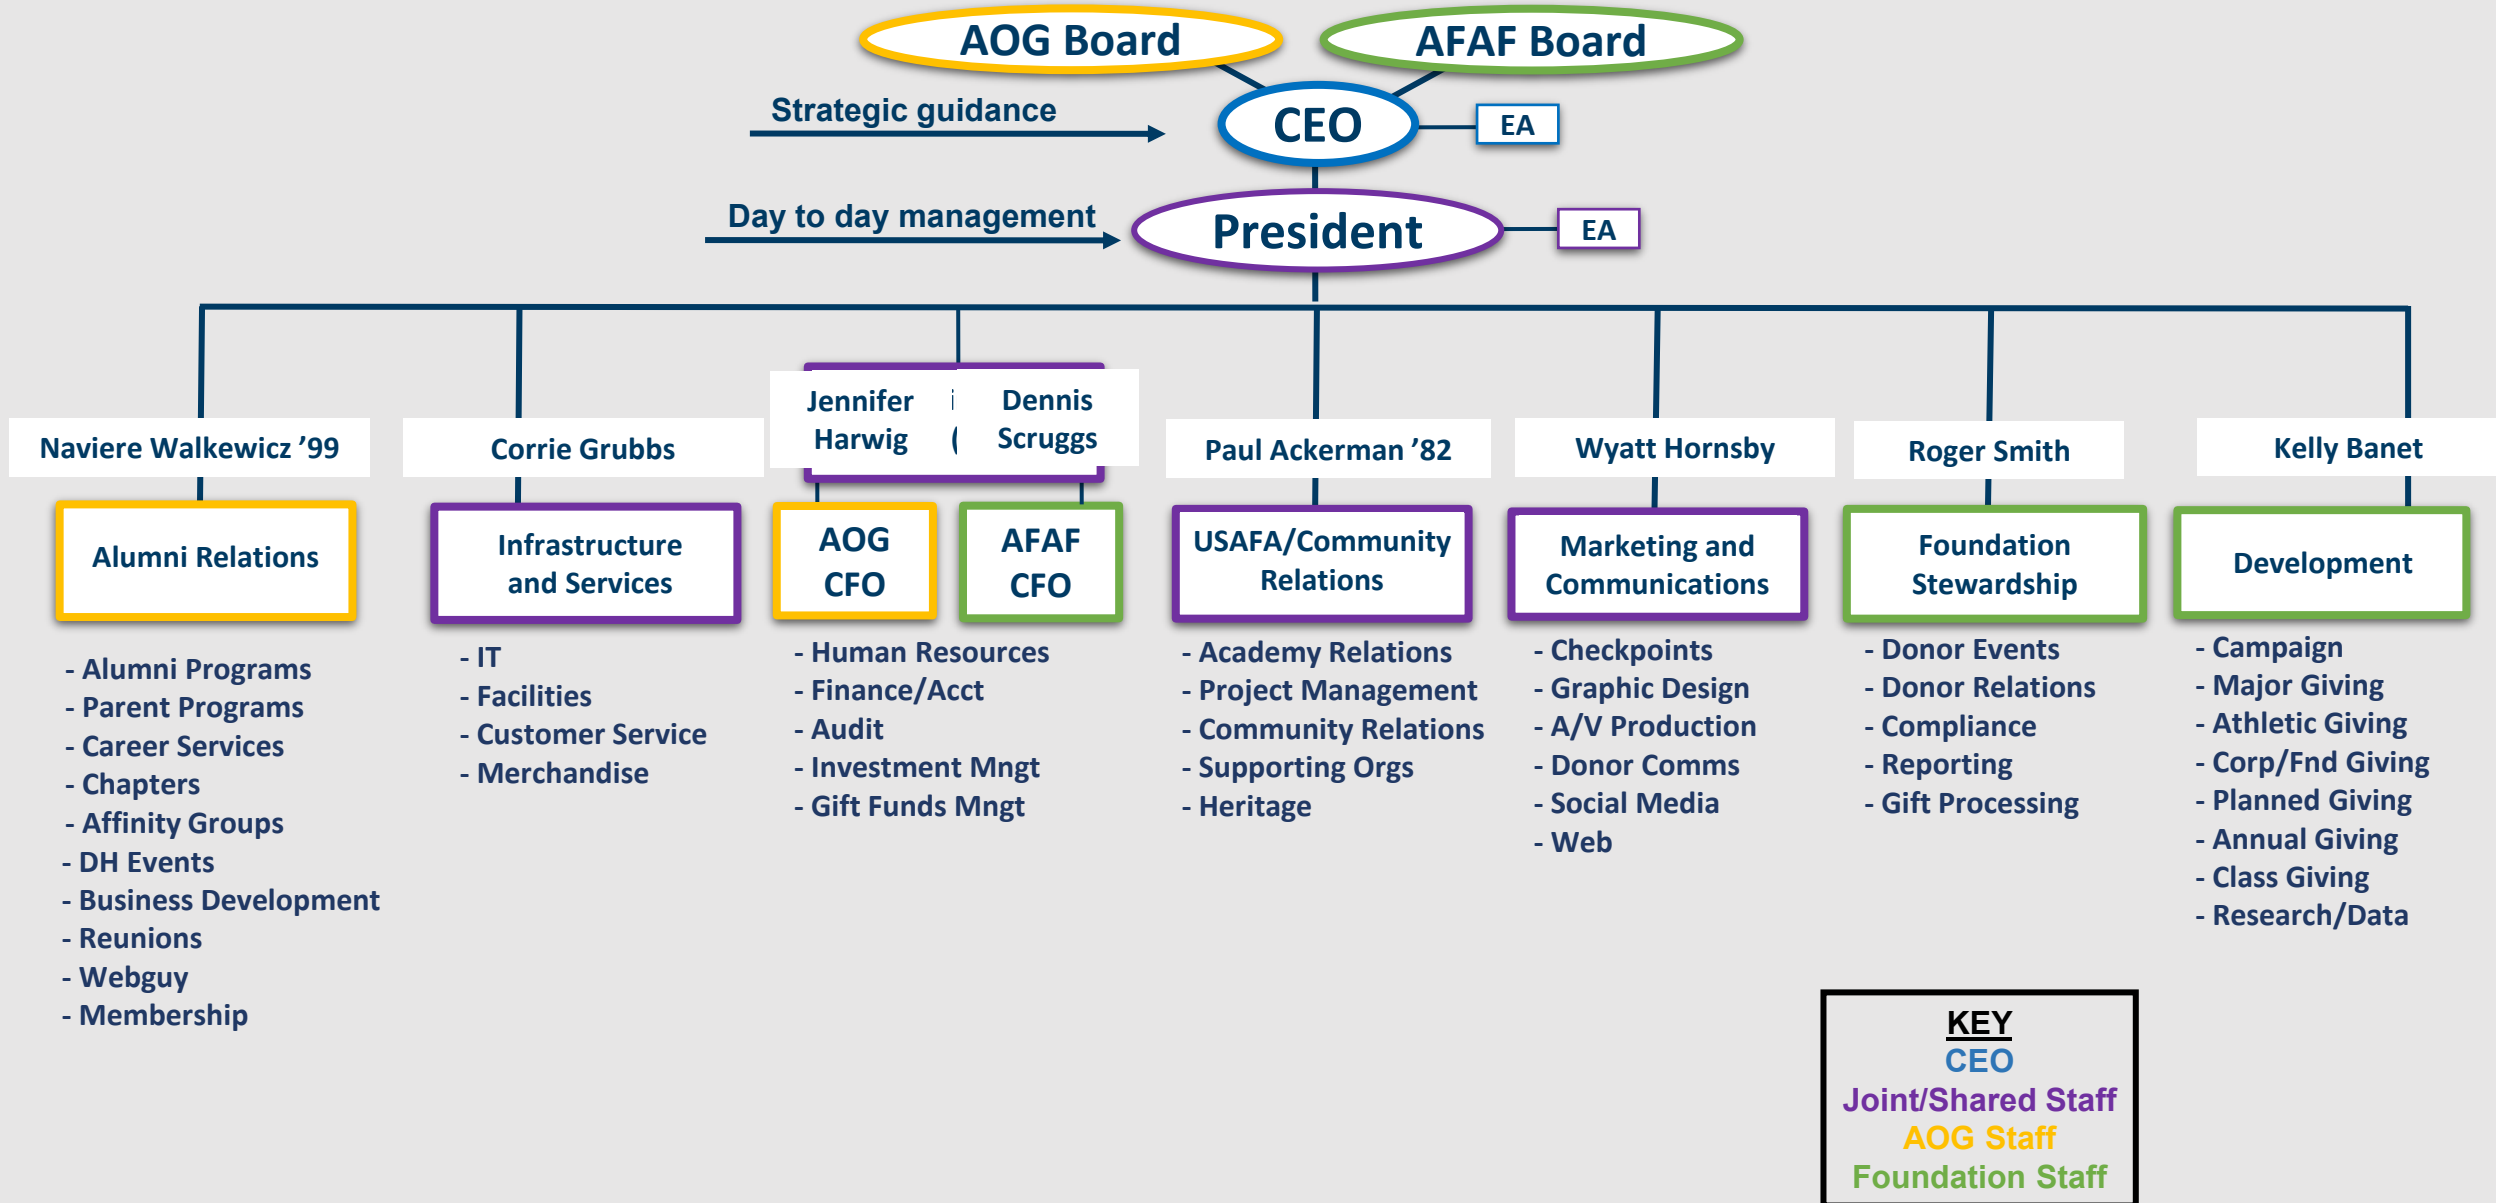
AOG Board

AFAF Board

Strategic guidance

CEO

EA

Day to day management

President

EA

Naviere Walkewicz '99

Alumni Relations

- Alumni Programs
- Parent Programs
- Career Services
- Chapters
- Affinity Groups
- DH Events
- Business Development
- Reunions
- Webguy
- Membership

Corrie Grubbs

Infrastructure and Services

- IT
- Facilities
- Customer Service
- Merchandise

Jennifer Harwig

Dennis Scruggs

AOG CFO

AFAF CFO

- Human Resources
- Finance/Acct
- Audit
- Investment Mngt
- Gift Funds Mngt

Paul Ackerman '82

USAFA/Community Relations

- Academy Relations
- Project Management
- Community Relations
- Supporting Orgs
- Heritage

Wyatt Hornsby

Marketing and Communications

- Checkpoints
- Graphic Design
- A/V Production
- Donor Comms
- Social Media
- Web

Roger Smith

Foundation Stewardship

- Donor Events
- Donor Relations
- Compliance
- Reporting
- Gift Processing

Kelly Banet

Development

- Campaign
- Major Giving
- Athletic Giving
- Corp/Fnd Giving
- Planned Giving
- Annual Giving
- Class Giving
- Research/Data

KEY
CEO
Joint/Shared Staff
AOG Staff
Foundation Staff